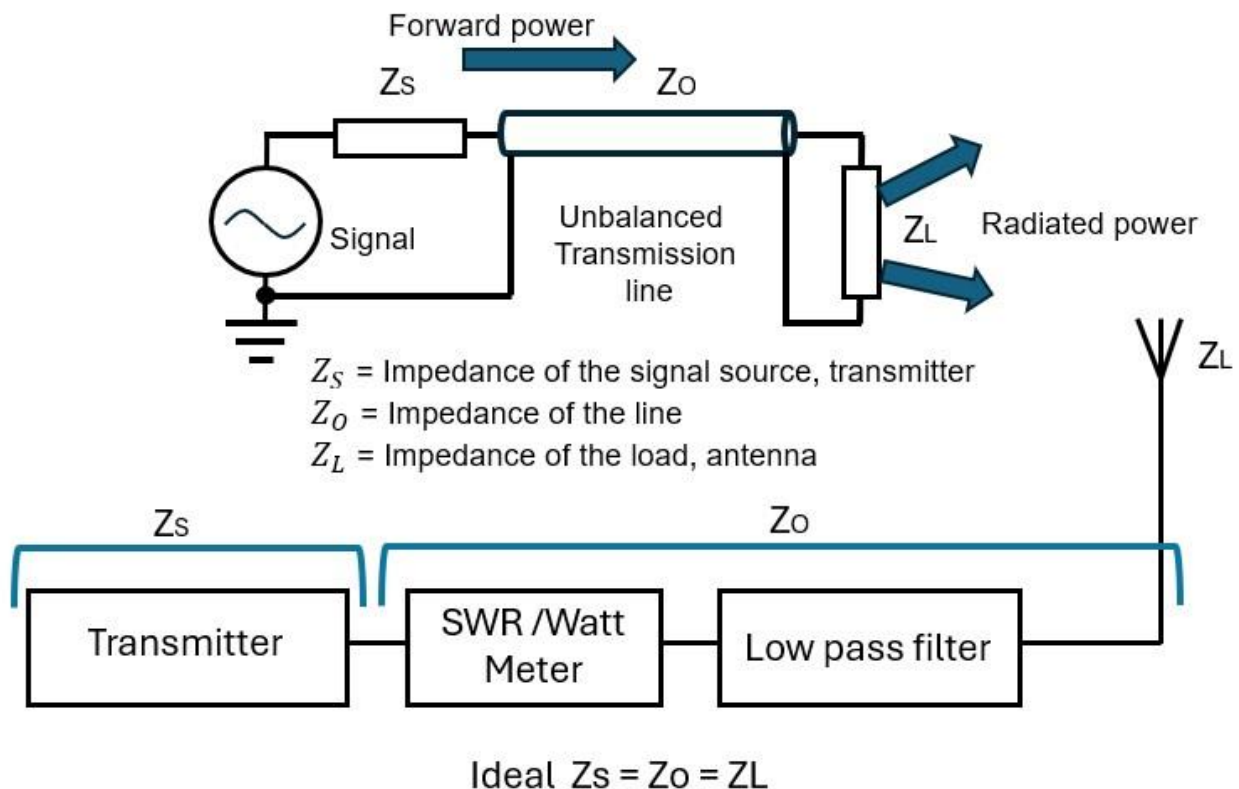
Forward power

ZS

ZO

Signal

Unbalanced Transmission line

ZL

Radiated power

ZL

$Z_S$ = Impedance of the signal source, transmitter
$Z_O$ = Impedance of the line
$Z_L$ = Impedance of the load, antenna

ZS

ZO

Transmitter

SWR /Watt Meter

Low pass filter

Ideal Zs = Zo = ZL